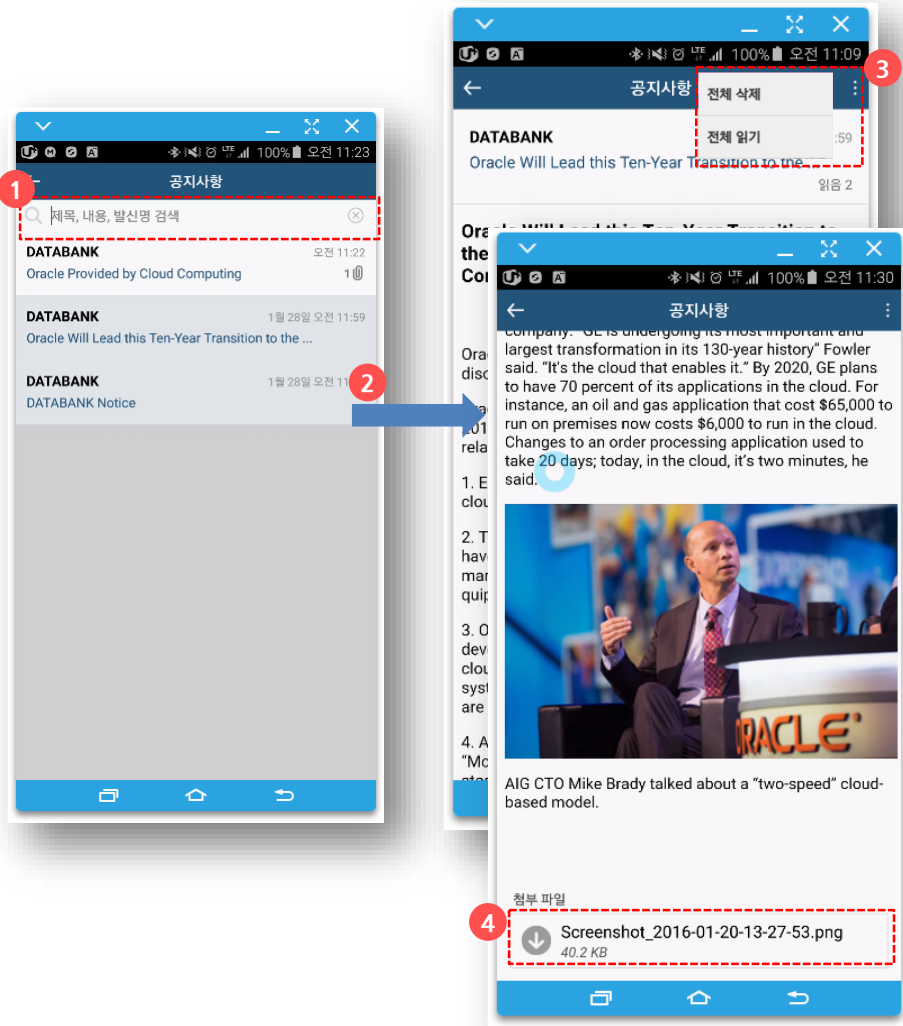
1

100% 오전 11:23

공지사항

제목, 내용, 발신명 검색

DATABANK
오전 11:22
Oracle Provided by Cloud Computing
1

DATABANK
1월 28일 오전 11:59
Oracle Will Lead this Ten-Year Transition to the ...

DATABANK
1월 28일 오전 11:
DATABANK Notice

2

100% 오전 11:09

공지사항

전체 삭제

전체 읽기

3

DATABANK
:59
Oracle Will Lead this Ten-Year Transition to the

읽음 2

Oracle Will Lead this Ten-Year Transition to the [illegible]

Ora
disc

201
rela

1. E
clou

2. T
hav
mar
quip

3. O
dev
clou
syst
are

4. A
"Mo

100% 오전 11:30

공지사항

company. "GE is undergoing its most important and largest transformation in its 130-year history" Fowler said. "It's the cloud that enables it." By 2020, GE plans to have 70 percent of its applications in the cloud. For instance, an oil and gas application that cost $65,000 to run on premises now costs $6,000 to run in the cloud. Changes to an order processing application used to take 20 days; today, in the cloud, it's two minutes, he said.

ORACLE

AIG CTO Mike Brady talked about a "two-speed" cloud-based model.

첨부 파일

4

Screenshot_2016-01-20-13-27-53.png
40.2 KB